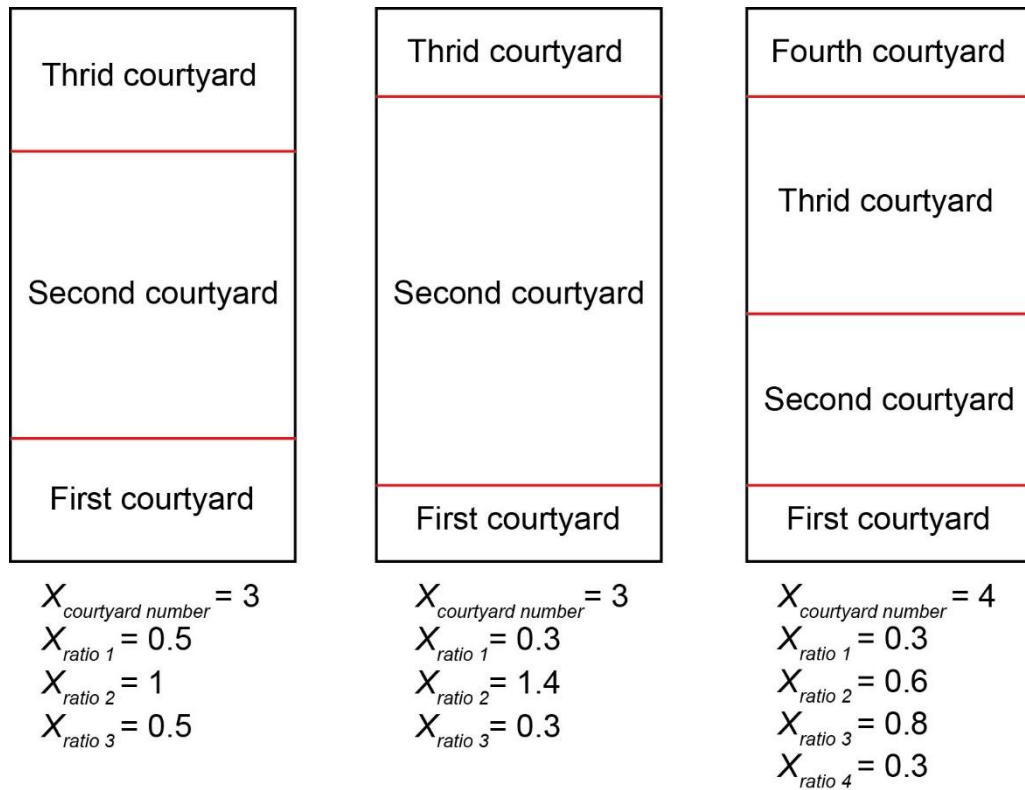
Thrid courtyard

Second courtyard

First courtyard

$X_{courtyard\ number} = 3$
$X_{ratio\ 1} = 0.5$
$X_{ratio\ 2} = 1$
$X_{ratio\ 3} = 0.5$

Thrid courtyard

Second courtyard

First courtyard

$X_{courtyard\ number} = 3$
$X_{ratio\ 1} = 0.3$
$X_{ratio\ 2} = 1.4$
$X_{ratio\ 3} = 0.3$

Fourth courtyard

Thrid courtyard

Second courtyard

First courtyard

$X_{courtyard\ number} = 4$
$X_{ratio\ 1} = 0.3$
$X_{ratio\ 2} = 0.6$
$X_{ratio\ 3} = 0.8$
$X_{ratio\ 4} = 0.3$